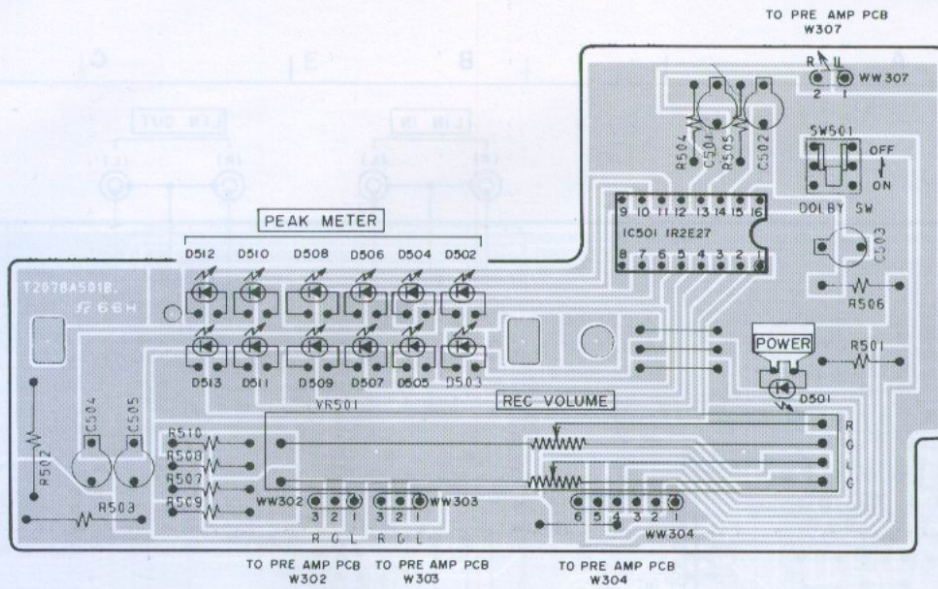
TO PRE AMP PCB
W307

C
E
B
A

LIN OUT
LIN IN

R
L
2
1
WW 307

R504
C501
R505
C502

SW501
OFF
ON
DOLBY SW

9 10 11 12 13 14 15 16
IC501 IR2E27
8 7 6 5 4 3 2 1

C503
R506

PEAK METER
D512 D510 D508 D506 D504 D502

T2078A501B
66H

D513 D511 D509 D507 D505 D503

POWER
R501
D501

VR501
REC VOLUME
R
G
L
G

C504
C505
R502
R503
R510
R508
R507
R509

WW302
3 2 1
R G L
3 2 1
WW303
R G L

6 5 4 3 2 1
WW304

TO PRE AMP PCB
W302
TO PRE AMP PCB
W303
TO PRE AMP PCB
W304